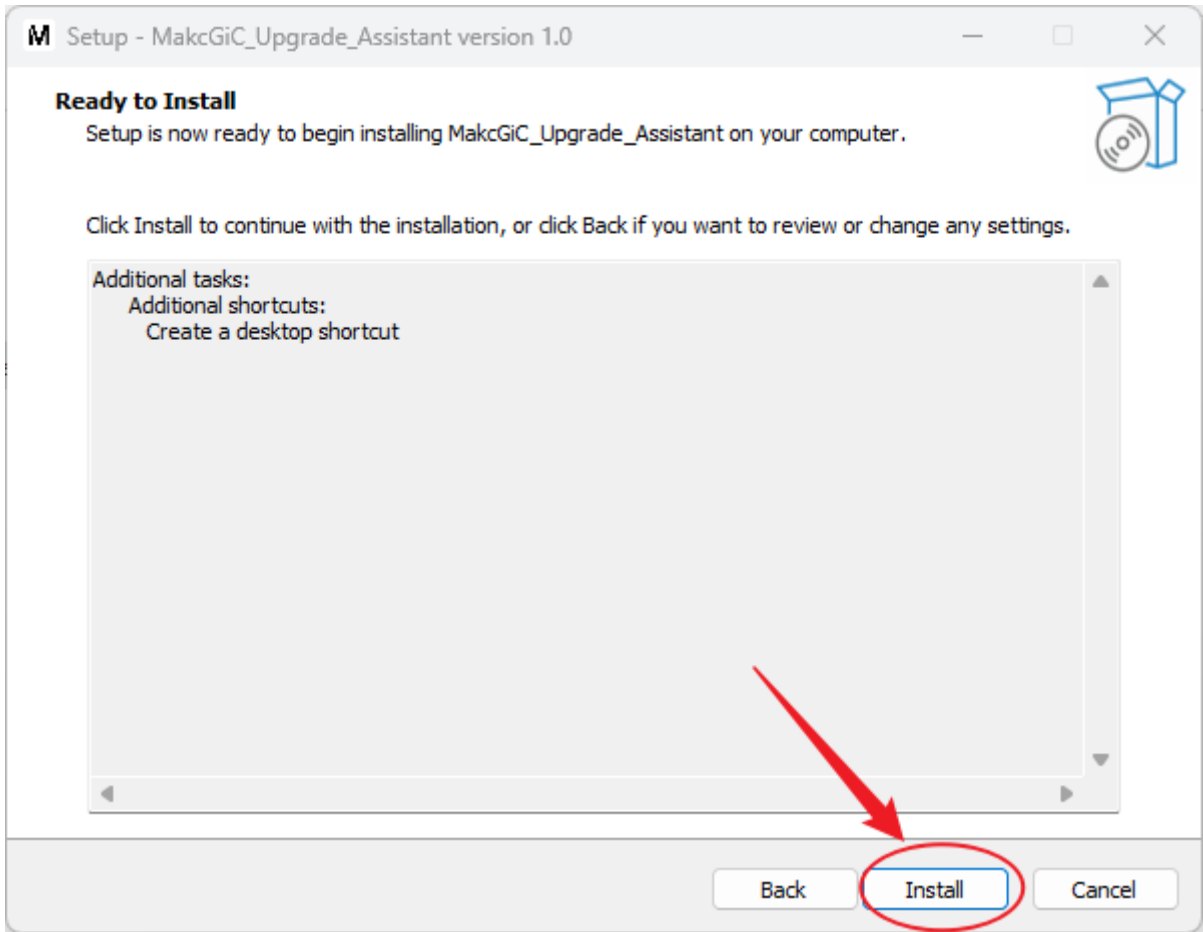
Setup - MakcGiC_Upgrade_Assistant version 1.0

Ready to Install
Setup is now ready to begin installing MakcGiC_Upgrade_Assistant on your computer.

Click Install to continue with the installation, or click Back if you want to review or change any settings.

Additional tasks:
Additional shortcuts:
Create a desktop shortcut

Back
Install
Cancel